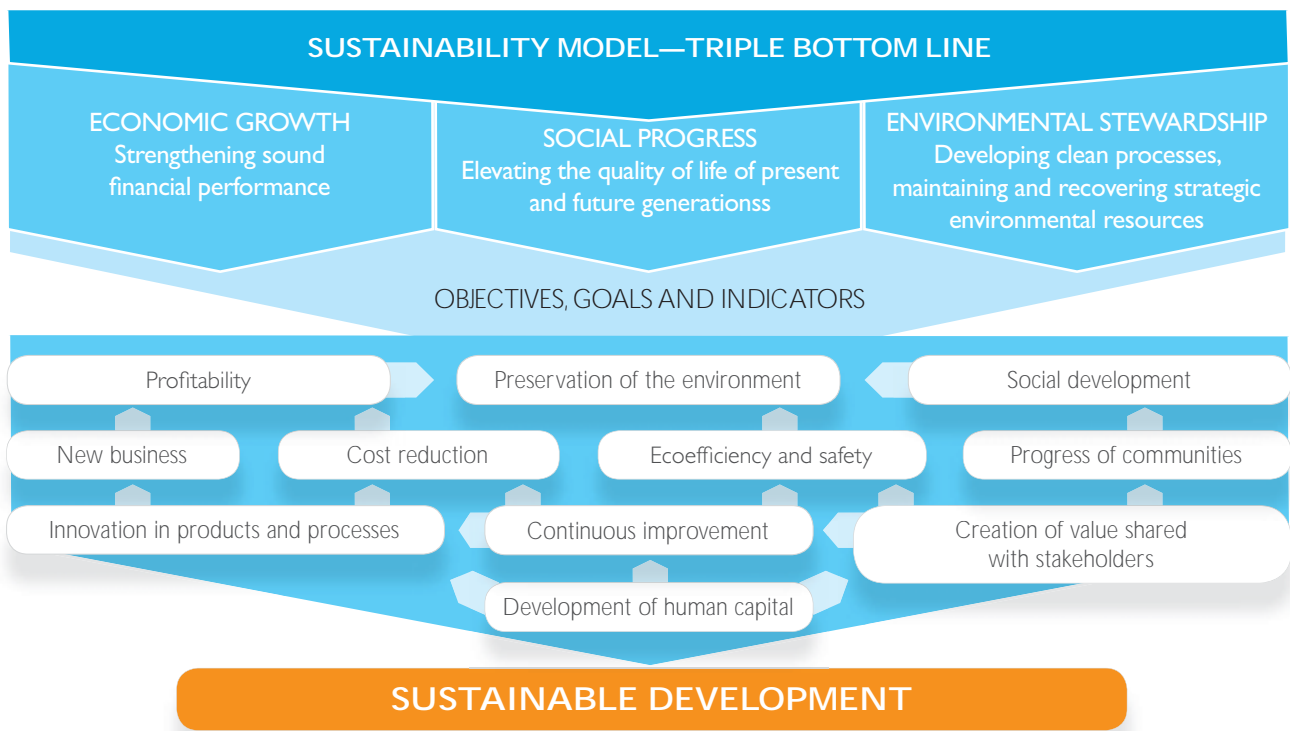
SUSTAINABILITY MODEL—TRIPLE BOTTOM LINE

ECONOMIC GROWTH
Strengthening sound financial performance

SOCIAL PROGRESS
Elevating the quality of life of present and future generationss

ENVIRONMENTAL STEWARDSHIP
Developing clean processes, maintaining and recovering strategic environmental resources

OBJECTIVES, GOALS AND INDICATORS

Profitability

Preservation of the environment

Social development

New business

Cost reduction

Ecoefficiency and safety

Progress of communities

Innovation in products and processes

Continuous improvement

Creation of value shared with stakeholders

Development of human capital

SUSTAINABLE DEVELOPMENT